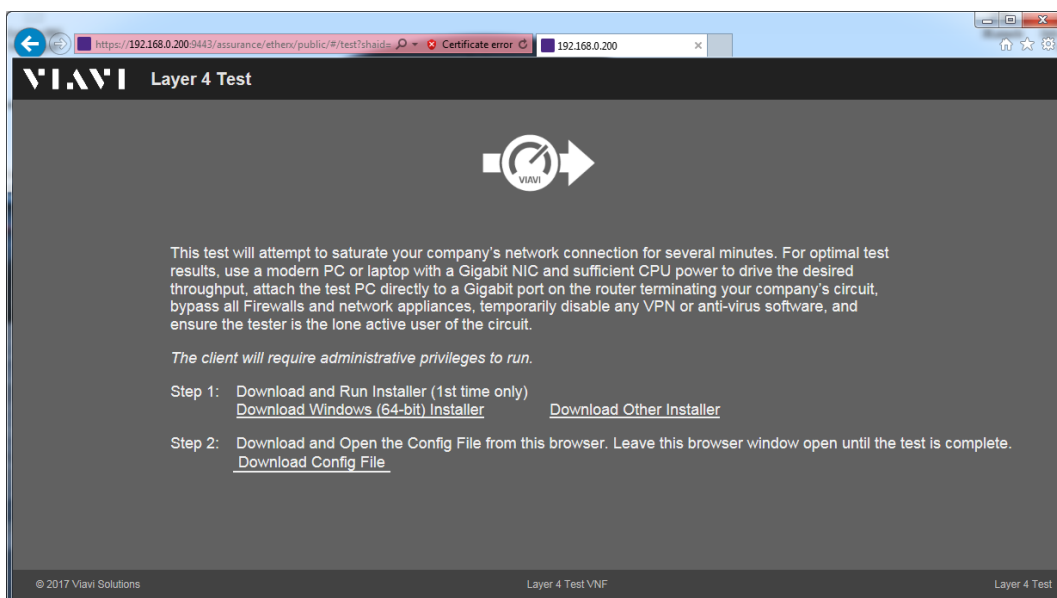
https://192.168.0.200:9443/assurance/etherx/public/#/test?shaid= Certificate error 192.168.0.200

VIAVI Layer 4 Test

VIAVI

This test will attempt to saturate your company's network connection for several minutes. For optimal test results, use a modern PC or laptop with a Gigabit NIC and sufficient CPU power to drive the desired throughput, attach the test PC directly to a Gigabit port on the router terminating your company's circuit, bypass all Firewalls and network appliances, temporarily disable any VPN or anti-virus software, and ensure the tester is the lone active user of the circuit.

The client will require administrative privileges to run.

Step 1: Download and Run Installer (1st time only)
Download Windows (64-bit) Installer Download Other Installer

Step 2: Download and Open the Config File from this browser. Leave this browser window open until the test is complete.
Download Config File

© 2017 Viavi Solutions Layer 4 Test VNF Layer 4 Test